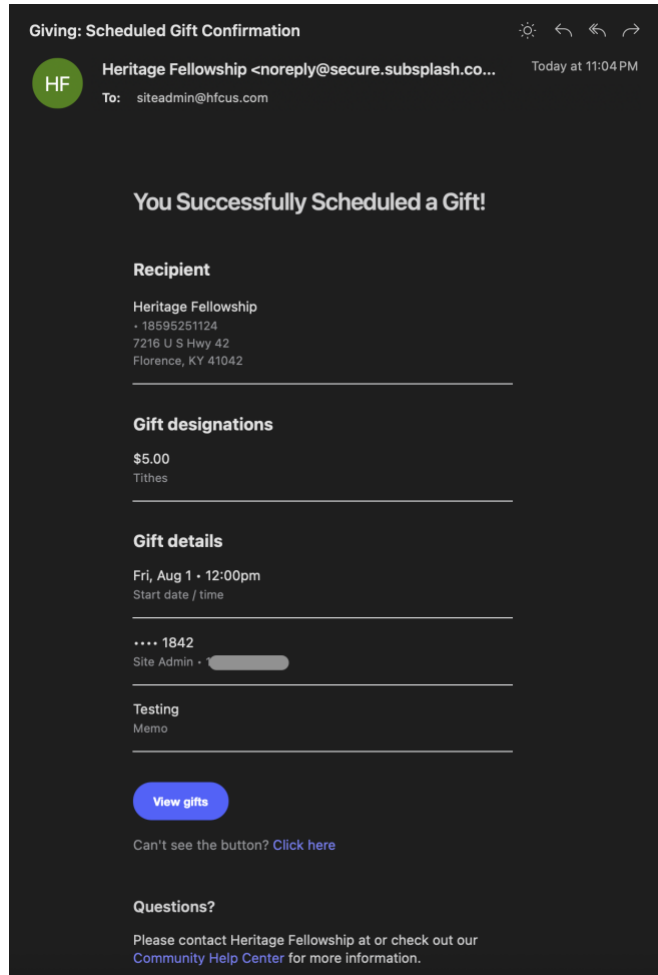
Giving: Scheduled Gift Confirmation

HF

Heritage Fellowship <noreply@secure.subsplash.co...

Today at 11:04 PM

To: siteadmin@hfcus.com

You Successfully Scheduled a Gift!

Recipient

Heritage Fellowship
• 18595251124
7216 U S Hwy 42
Florence, KY 41042

Gift designations

$5.00
Tithes

Gift details

Fri, Aug 1 • 12:00pm
Start date / time

•••• 1842
Site Admin • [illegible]

Testing
Memo

View gifts

Can't see the button? Click here

Questions?

Please contact Heritage Fellowship at or check out our Community Help Center for more information.